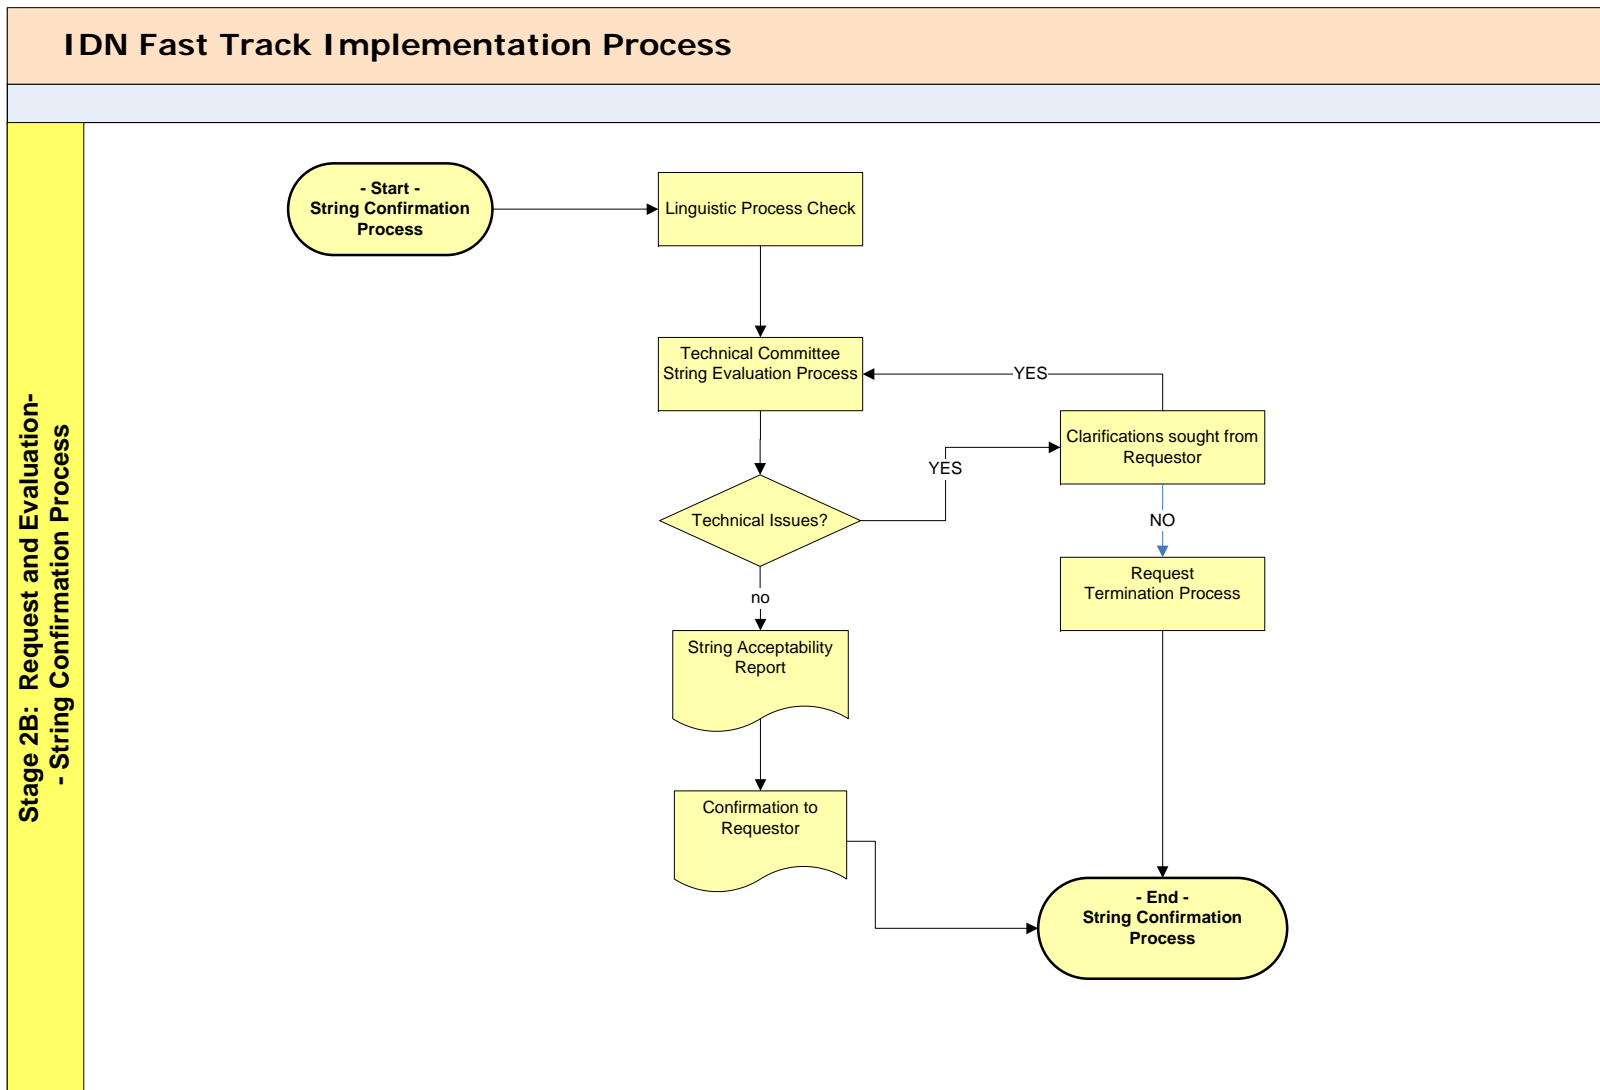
IDN Fast Track Implementation Process

Stage 2B: Request and Evaluation- - String Confirmation Process

- Start - String Confirmation Process

Linguistic Process Check

Technical Committee String Evaluation Process

YES

Clarifications sought from Requestor

YES

Technical Issues?

NO

Request Termination Process

no

String Acceptability Report

Confirmation to Requestor

- End - String Confirmation Process